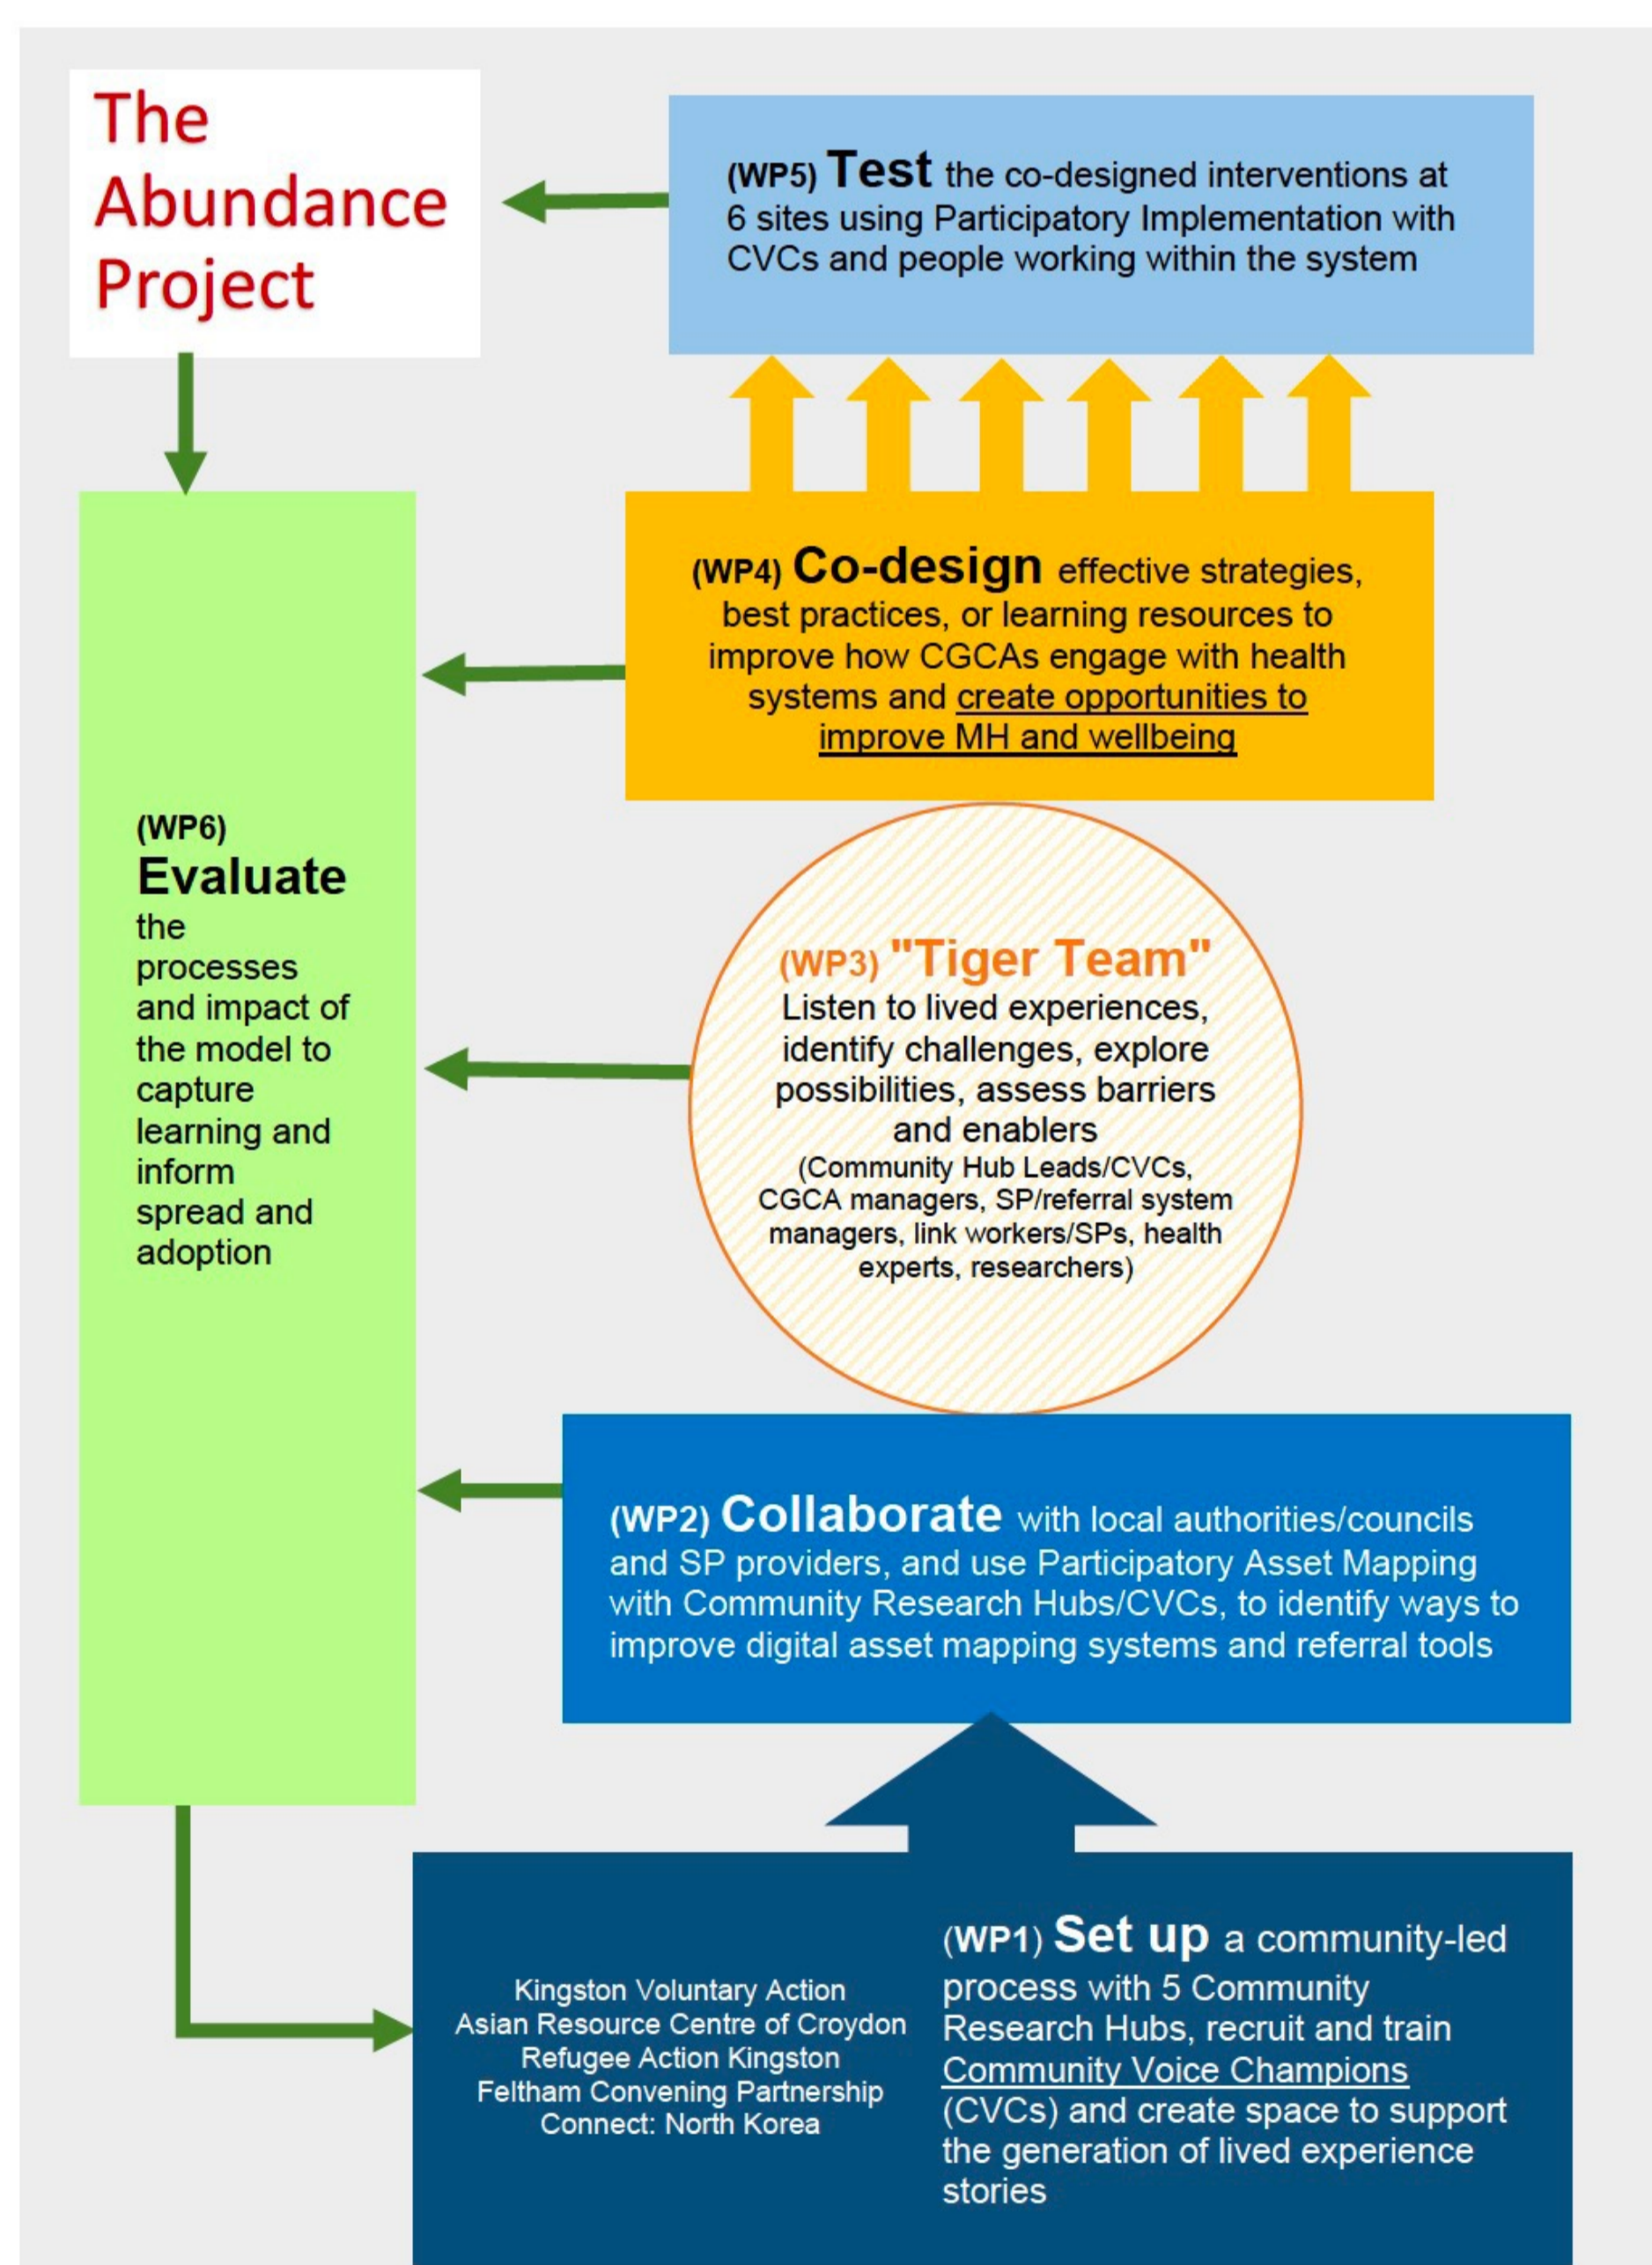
The Abundance Project

(WP5) Test the co-designed interventions at 6 sites using Participatory Implementation with CVCs and people working within the system

(WP4) Co-design effective strategies, best practices, or learning resources to improve how CGCAs engage with health systems and create opportunities to improve MH and wellbeing

(WP6) Evaluate the processes and impact of the model to capture learning and inform spread and adoption

(WP3) "Tiger Team" Listen to lived experiences, identify challenges, explore possibilities, assess barriers and enablers (Community Hub Leads/CVCs, CGCA managers, SP/referral system managers, link workers/SPs, health experts, researchers)

(WP2) Collaborate with local authorities/councils and SP providers, and use Participatory Asset Mapping with Community Research Hubs/CVCs, to identify ways to improve digital asset mapping systems and referral tools

Kingston Voluntary Action
Asian Resource Centre of Croydon
Refugee Action Kingston
Feltham Convening Partnership
Connect: North Korea

(WP1) Set up a community-led process with 5 Community Research Hubs, recruit and train Community Voice Champions (CVCs) and create space to support the generation of lived experience stories